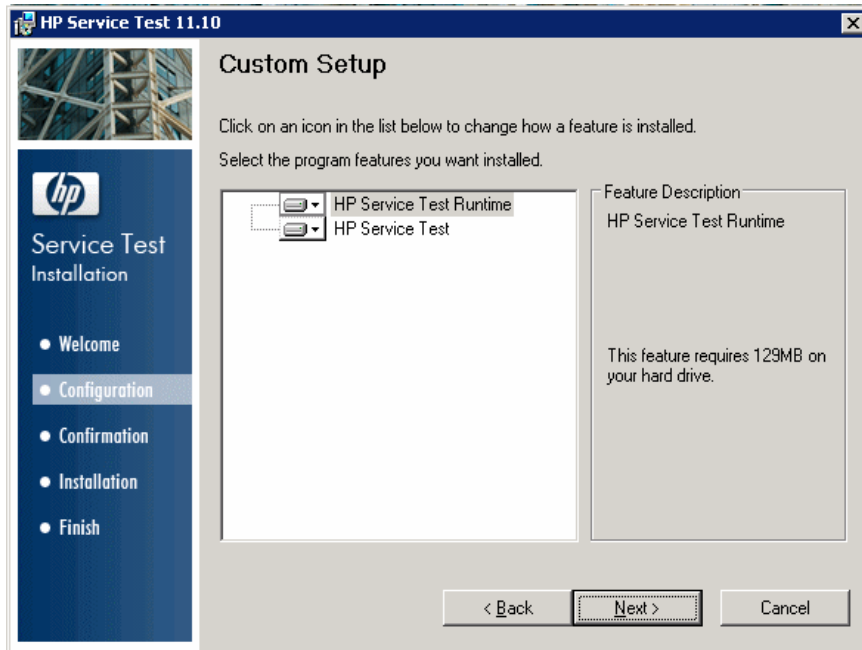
HP Service Test 11.10

Custom Setup

Click on an icon in the list below to change how a feature is installed.

Select the program features you want installed.

hp

Service Test
Installation

• Welcome
• Configuration
• Confirmation
• Installation
• Finish

HP Service Test Runtime
HP Service Test

Feature Description
HP Service Test Runtime

This feature requires 129MB on your hard drive.

< Back
Next >
Cancel